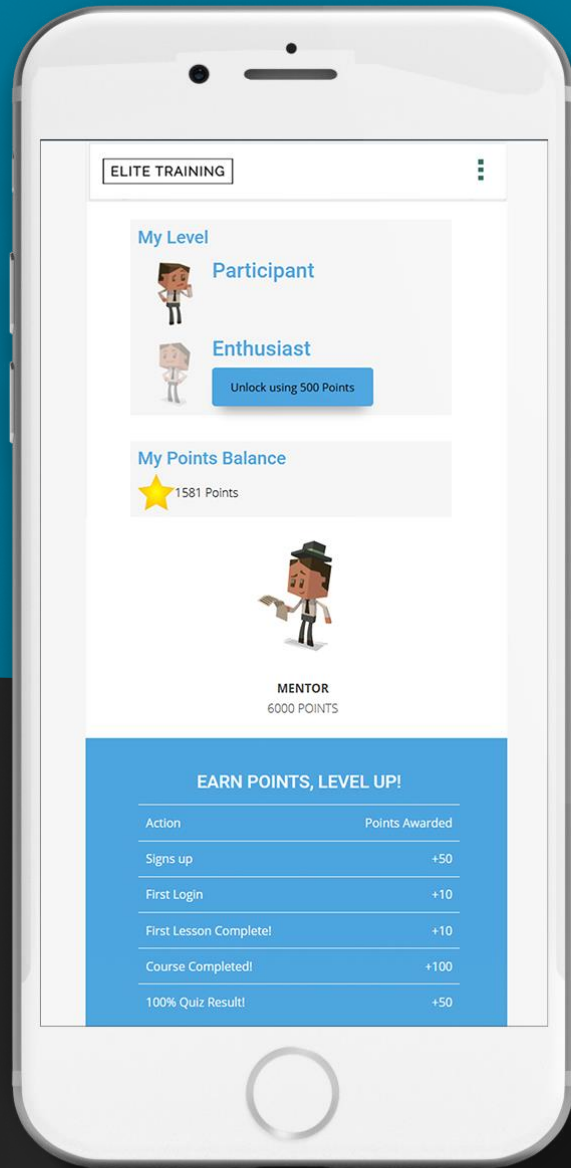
ELITE TRAINING

My Level

Participant

Enthusiast

Unlock using 500 Points

My Points Balance

1581 Points

MENTOR
6000 POINTS

EARN POINTS, LEVEL UP!

| Action | Points Awarded |
|---|---|
| Signs up | +50 |
| First Login | +10 |
| First Lesson Complete! | +10 |
| Course Completed! | +100 |
| 100% Quiz Result! | +50 |